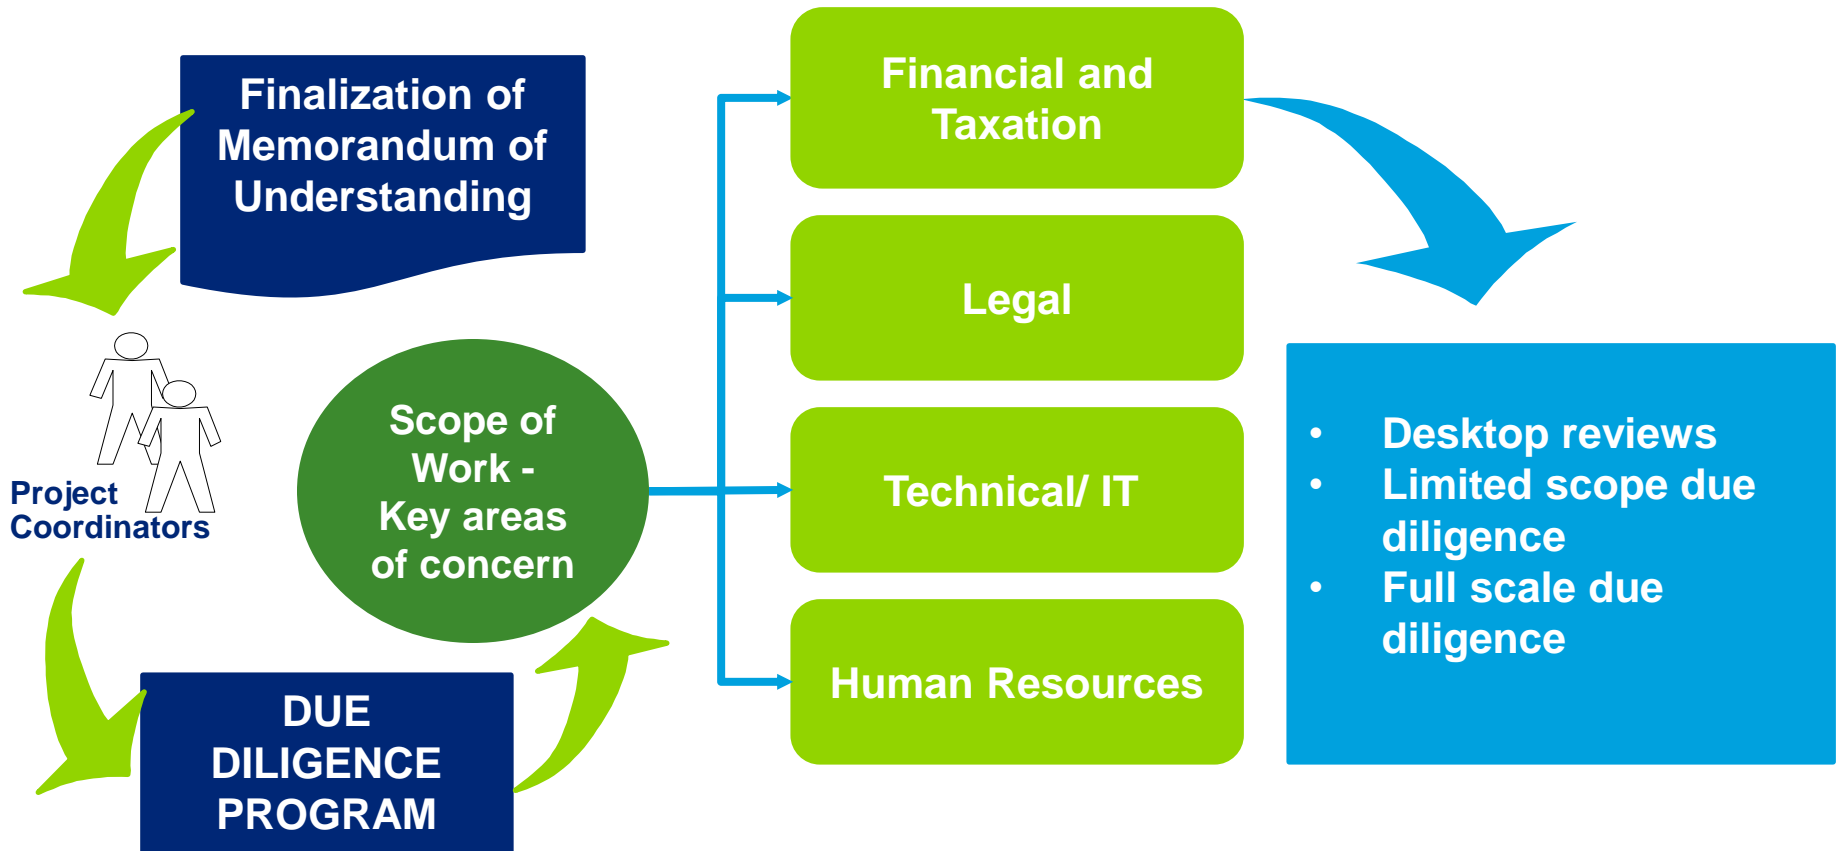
Finalization of Memorandum of Understanding

Project Coordinators

DUE DILIGENCE PROGRAM

Scope of Work - Key areas of concern

Financial and Taxation

Legal

Technical/ IT

Human Resources

- Desktop reviews
- Limited scope due diligence
- Full scale due diligence